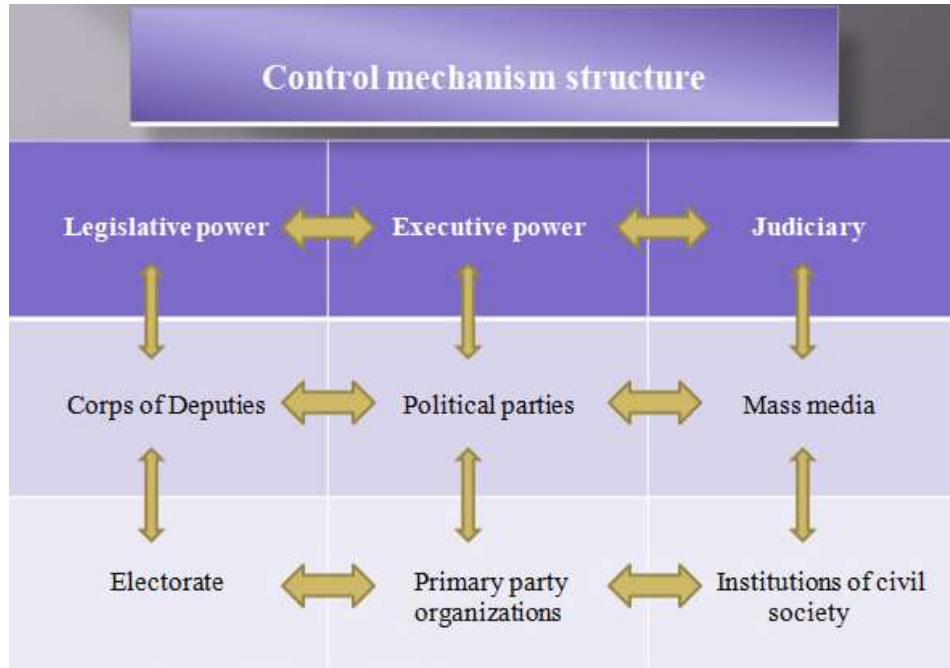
Control mechanism structure

| Legislative power | Executive power | Judiciary |
|---|---|---|
| Corps of Deputies | Political parties | Mass media |
| Electorate | Primary party organizations | Institutions of civil society |